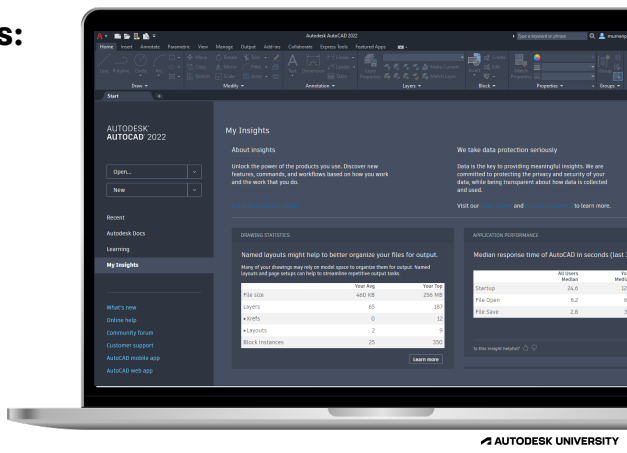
s:

Autodesk AutoCAD 2022

Type a keyword or phrase

Home Insert Annotate Parametric View Manage Output Add-ins Collaborate Express Tools Featured Apps

Draw Modify Annotation Layers Block Properties Groups

Start

AUTODESK AUTOCAD 2022

Open...

New

Recent

Autodesk Docs

Learning

My Insights

What's new

Online help

Community forum

Customer support

AutoCAD mobile app

AutoCAD web app

My Insights

About Insights

Unlock the power of the products you use. Discover new features, commands, and workflows based on how you work and the work that you do.

We take data protection seriously

Data is the key to providing meaningful insights. We are committed to protecting the privacy and security of your data, while being transparent about how data is collected and used.

Visit our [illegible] and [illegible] to learn more.

DRAWING STATISTICS

Named layouts might help to better organize your files for output.

Many of your drawings may rely on model space to organize them for output. Named layouts and page setups can help to streamline repetitive output tasks

| | Your Avg | Your Top |
|---|---|---|
| File size | 460 KB | 256 MB |
| Layers | 65 | 187 |
| ▸Xrefs | 0 | 12 |
| ▸Layouts | 2 | 9 |
| Block Instances | 25 | 350 |

Learn more

APPLICATION PERFORMANCE

Median response time of AutoCAD in seconds (last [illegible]

| | All Users Median | Yo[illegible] Medi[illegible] |
|---|---|---|
| Startup | 24.6 | 12 |
| File Open | 6.2 | 6 |
| File Save | 2.8 | 3 |

Is this insight helpful?

AUTODESK UNIVERSITY